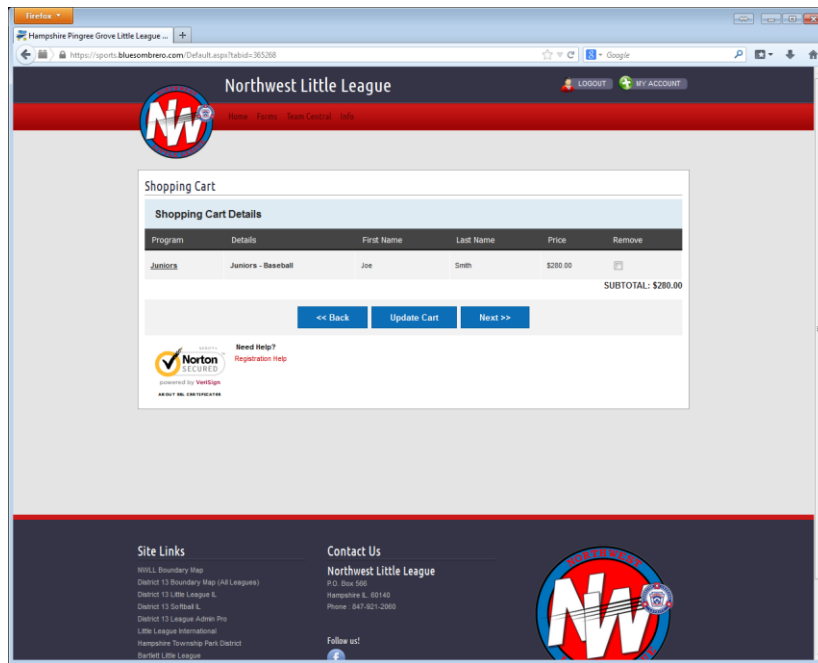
Firefox

Hampshire Pingree Grove Little League ... +

https://sports.bluesombrero.com/Default.aspx?tabid=365268

Google

Northwest Little League

LOGOUT MY ACCOUNT

Home Forms Team Central Info

Shopping Cart

Shopping Cart Details

| Program | Details | First Name | Last Name | Price | Remove |
|---|---|---|---|---|---|
| Juniors | Juniors - Baseball | Joe | Smith | $280.00 | |

SUBTOTAL: $280.00

<< Back Update Cart Next >>

Norton SECURED powered by VeriSign ABOUT SSL CERTIFICATES

Need Help?
Registration Help

Site Links
NWLL Boundary Map
District 13 Boundary Map (All Leagues)
District 13 Little League IL
District 13 Softball IL
District 13 League Admin Pro
Little League International
Hampshire Township Park District
Bartlett Little League

Contact Us
Northwest Little League
P.O. Box 566
Hampshire IL, 60140
Phone : 847-921-2060

Follow us!